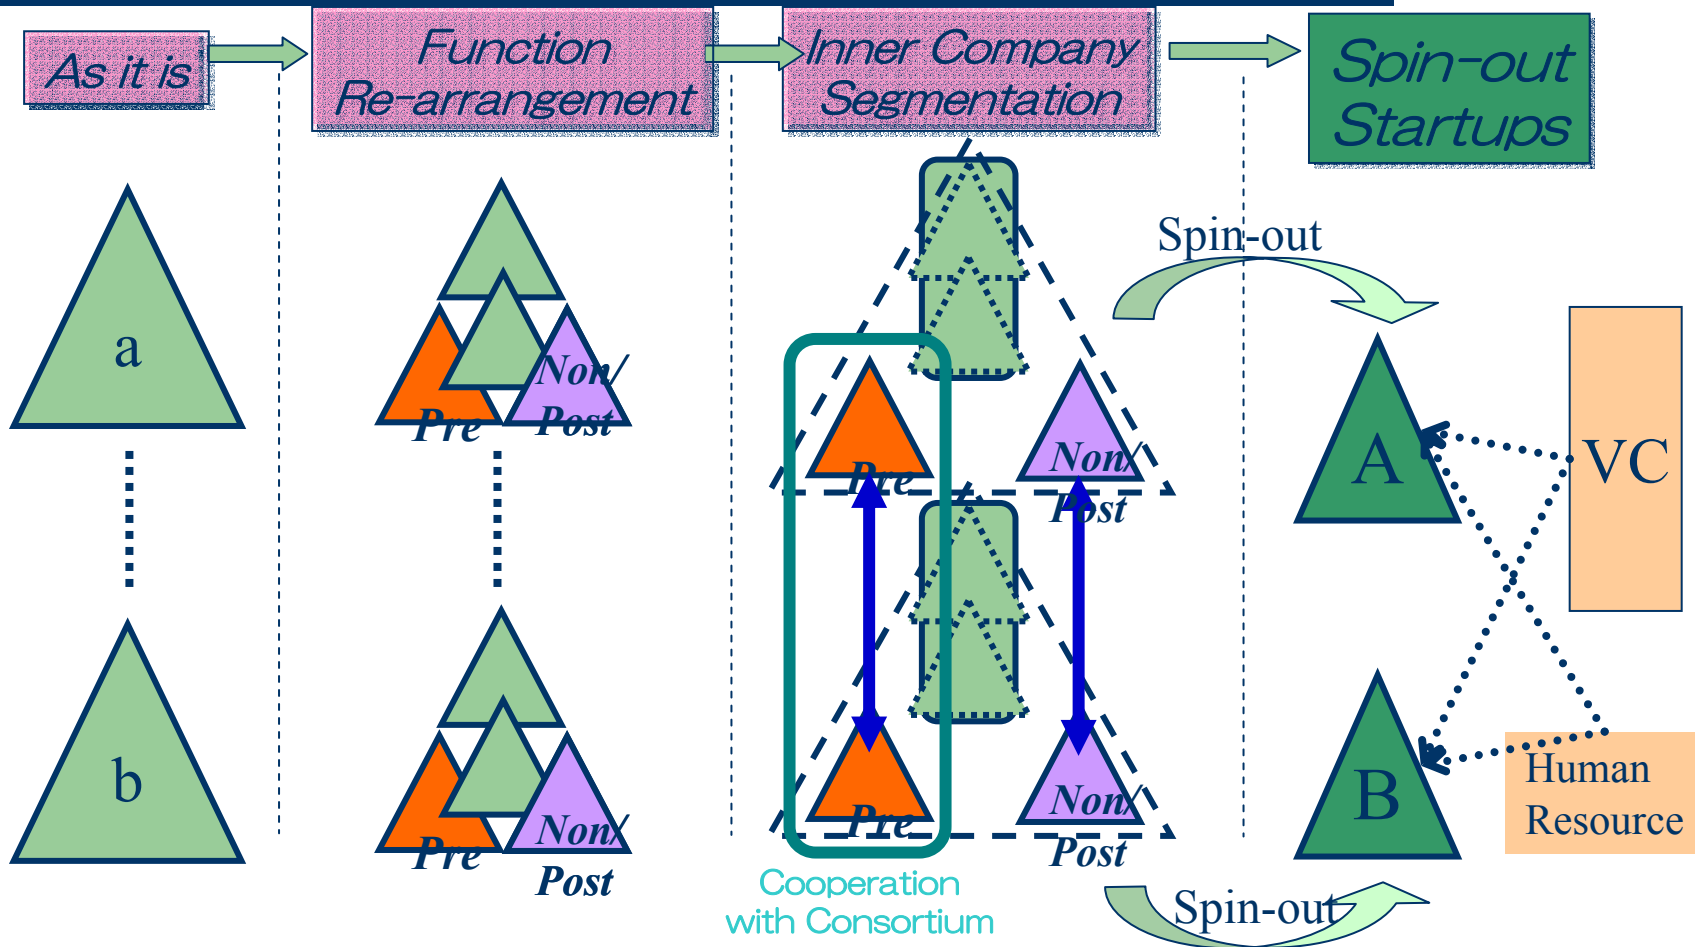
As it is

Function Re-arrangement

Inner Company Segmentation

Spin-out Startups

a

b

Pre

Non/ Post

Pre

Non/ Post

Pre

Non/ Post

Pre

Non/ Post

Cooperation with Consortium

Spin-out

Spin-out

A

B

VC

Human Resource